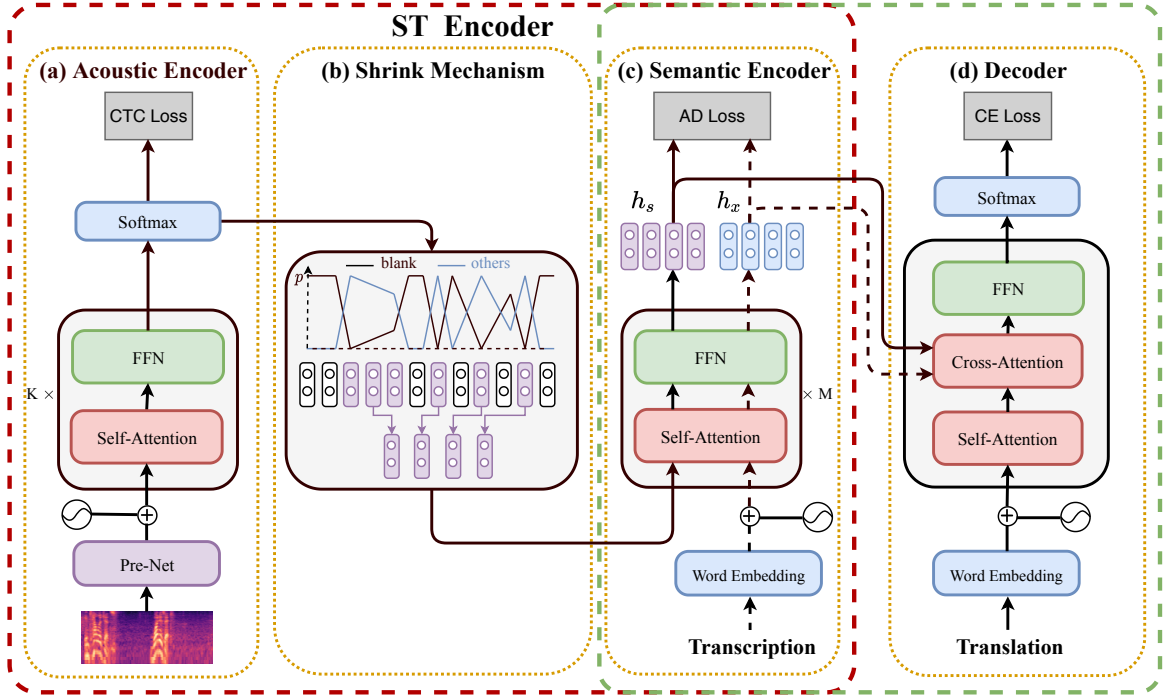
ST Encoder

(a) Acoustic Encoder

CTC Loss

Softmax

FFN

K ×

Self-Attention

Pre-Net

(b) Shrink Mechanism

$p$

blank

others

(c) Semantic Encoder

AD Loss

$h_s$

$h_x$

FFN

× M

Self-Attention

Word Embedding

Transcription

(d) Decoder

CE Loss

Softmax

FFN

Cross-Attention

Self-Attention

Word Embedding

Translation